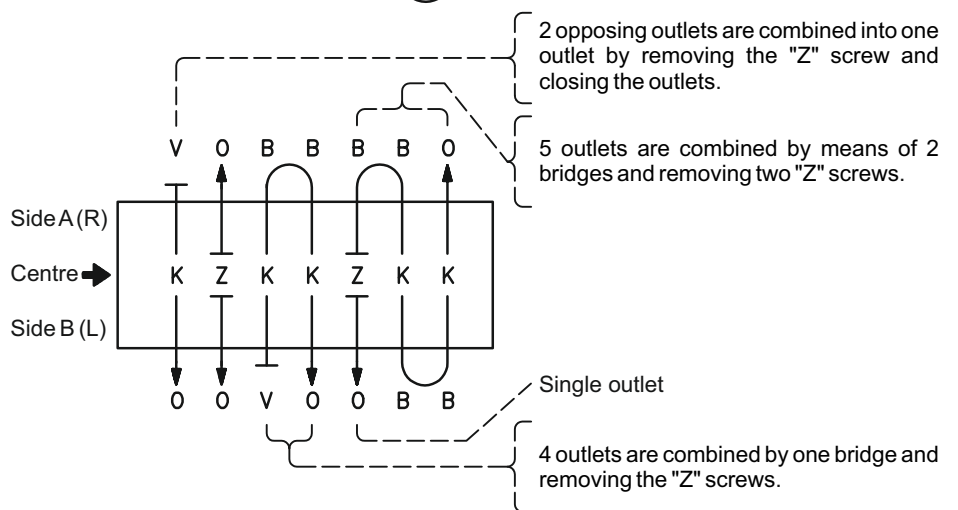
2 opposing outlets are combined into one outlet by removing the "Z" screw and closing the outlets.

V O B B B B O

5 outlets are combined by means of 2 bridges and removing two "Z" screws.

Side A (R)

Centre

K Z K K Z K K

Side B (L)

O O V O O B B

Single outlet

4 outlets are combined by one bridge and removing the "Z" screws.